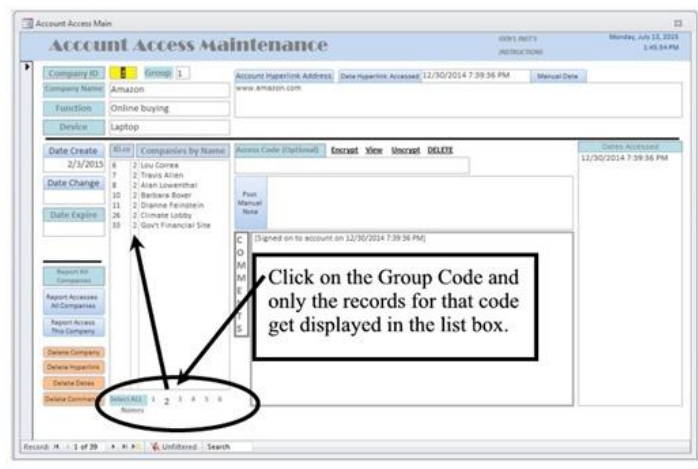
Account Access Main

Account Access Maintenance

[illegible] INSTRUCTIONS

Monday, July 13, 2015
1:45:54 PM

Company ID 6 Group 1

Company Name Amazon

Function Online buying

Device Laptop

Account Hyperlink Address Date Hyperlink Accessed 12/30/2014 7:39:36 PM Manual Date

www.amazon.com

Date Create
2/1/2015

Date Change

Date Expire

ID-co Companies by Name
6 2 Lou Correa
7 2 Travis Allen
8 2 Alan Lowenthal
10 2 Barbara Boxer
11 2 Dianne Feinstein
26 2 Climate Lobby
33 2 Gov't Financial Site

Access Code (Optional) Encrypt View Uncrypt DELETE

Post Manual Note

C
O
M
M
E
N
T
S

[Signed on to account on 12/30/2014 7:39:36 PM]

Dates Accessed
12/30/2014 7:39:36 PM

Click on the Group Code and only the records for that code get displayed in the list box.

Report All Companies

Report Accesses All Companies

Report Access This Company

Delete Company

Delete Hyperlink

Delete Dates

Delete Comment

Select ALL Names 1 2 3 4 5 6

Record: 1 of 39 Unfiltered Search